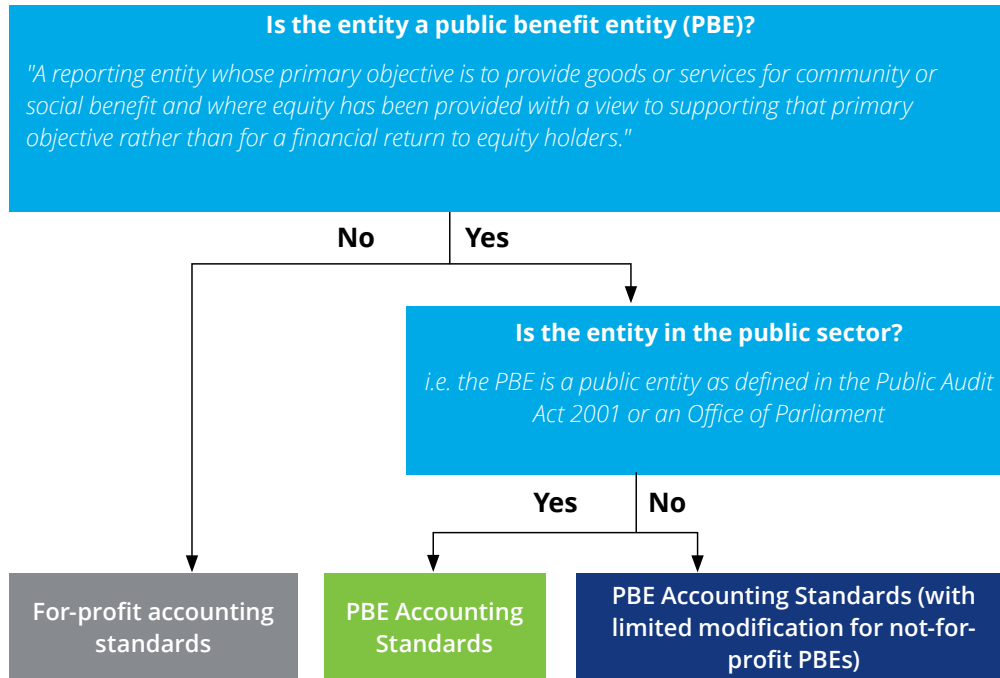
Is the entity a public benefit entity (PBE)?

"A reporting entity whose primary objective is to provide goods or services for community or social benefit and where equity has been provided with a view to supporting that primary objective rather than for a financial return to equity holders."

No

Yes

Is the entity in the public sector?

i.e. the PBE is a public entity as defined in the Public Audit Act 2001 or an Office of Parliament

Yes

No

For-profit accounting standards

PBE Accounting Standards

PBE Accounting Standards (with limited modification for not-for-profit PBEs)